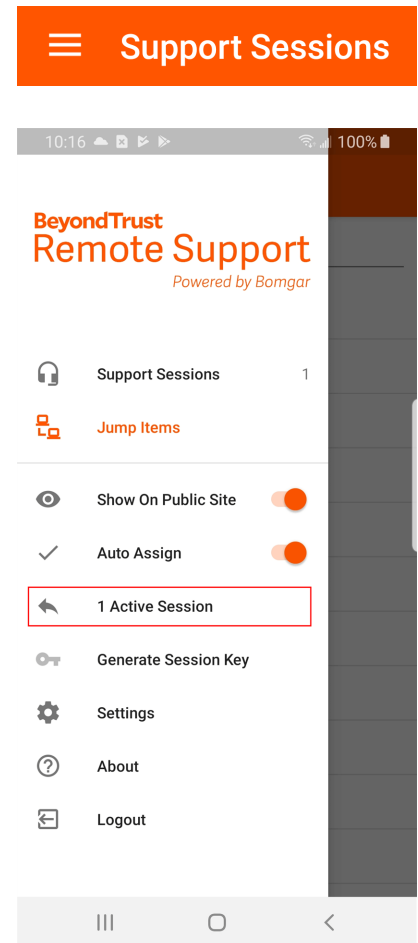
Support Sessions

10:16 100%

BeyondTrust
Remote Support
Powered by Bomgar

Support Sessions 1

Jump Items

Show On Public Site

Auto Assign

1 Active Session

Generate Session Key

Settings

About

Logout